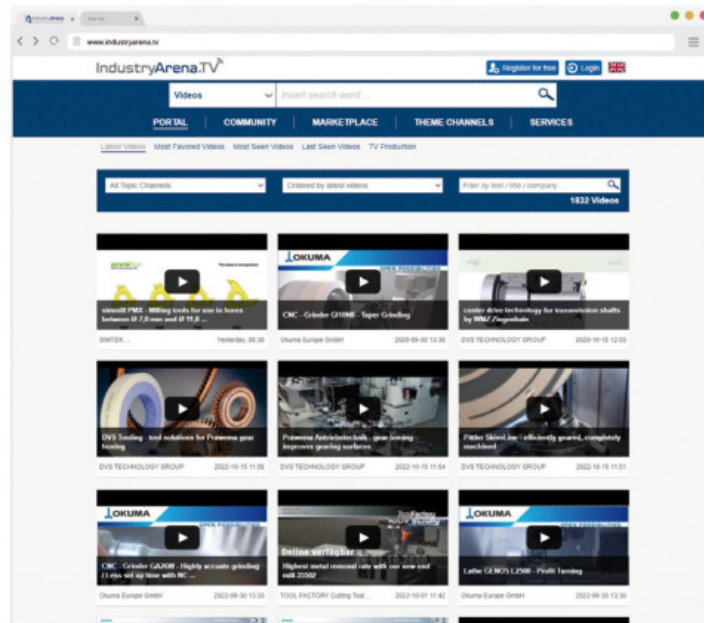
IndustryArena × | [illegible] ×

www.industryarena.tv

IndustryArena.TV

Register for free | Login

Videos | Insert search word ...

PORTAL | COMMUNITY | MARKETPLACE | THEME CHANNELS | SERVICES

Latest Videos | Most Favored Videos | Most Seen Videos | Last Seen Videos | TV Production

All Topic Channels | Ordered by latest videos | Filter by text / title / company ...

1832 Videos

simtek

simmill PMX - Milling tools for use in bores between Ø 7,8 mm and Ø 11,6 ...

SIMTEK ... Yesterday, 08:30

OKUMA

CNC - Grinder GI10NII - Taper Grinding

Okuma Europe GmbH 2022-09-30 13:35

center drive technology for transmission shafts by WMZ Ziegenhain

DVS TECHNOLOGY GROUP 2022-10-15 12:03

DVS Tooling - tool solutions for Praewema gear honing

DVS TECHNOLOGY GROUP 2022-10-15 11:58

Praewema Antriebstechnik - gear honing improves gearing surfaces

DVS TECHNOLOGY GROUP 2022-10-15 11:54

Pittler SkiveLine - efficiently geared, completely machined

DVS TECHNOLOGY GROUP 2022-10-15 11:51

OKUMA

CNC - Grinder GA26W - Highly accurate grinding | Less set up time with NC ...

Okuma Europe GmbH 2022-09-30 13:33

Online verfügbar

Highest metal removal rate with our new end mill 35502

TOOL FACTORY Cutting Tool... 2022-10-01 11:42

OKUMA

Lathe GENOS L2500 - Profit Turning

Okuma Europe GmbH 2022-09-30 13:30